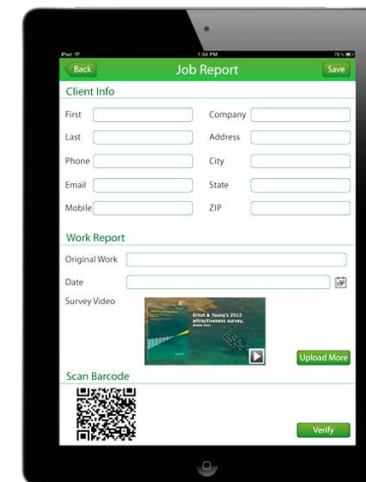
iPad
1:54 PM
72%

Back
Job Report
Save

Client Info

First
Company
Last
Address
Phone
City
Email
State
Mobile
ZIP

Work Report

Original Work
Date
Survey Video

Ernst & Young's 2012 attractiveness survey. Middle East

Upload More

Scan Barcode

Verify